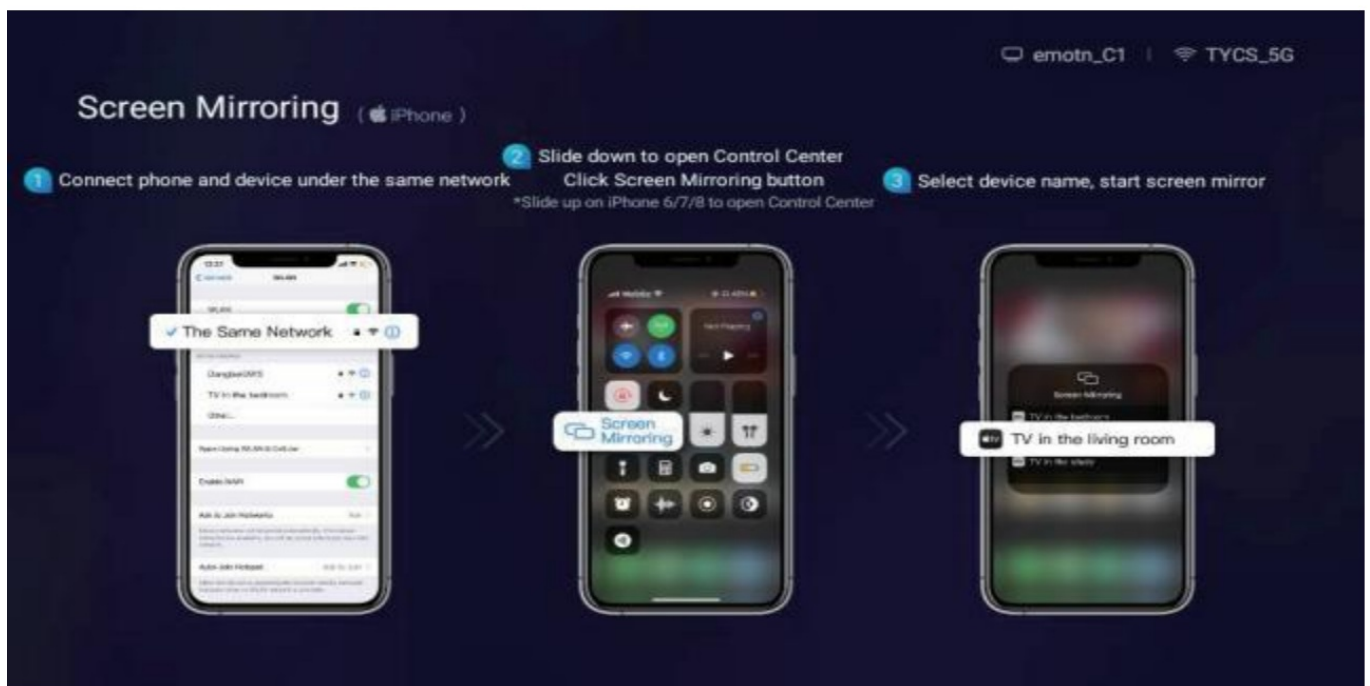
emotn_C1 | TYCS_5G

Screen Mirroring ( iPhone )

1 Connect phone and device under the same network

2 Slide down to open Control Center
Click Screen Mirroring button
*Slide up on iPhone 6/7/8 to open Control Center

3 Select device name, start screen mirror

WLAN

✓ The Same Network

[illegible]

TV in the bedroom

Other...

Enable WAPI

Ask to Join Networks

Auto-Join Hotspot

Now Playing

Screen Mirroring

Screen Mirroring

TV in the bedroom

TV in the living room

TV in the study